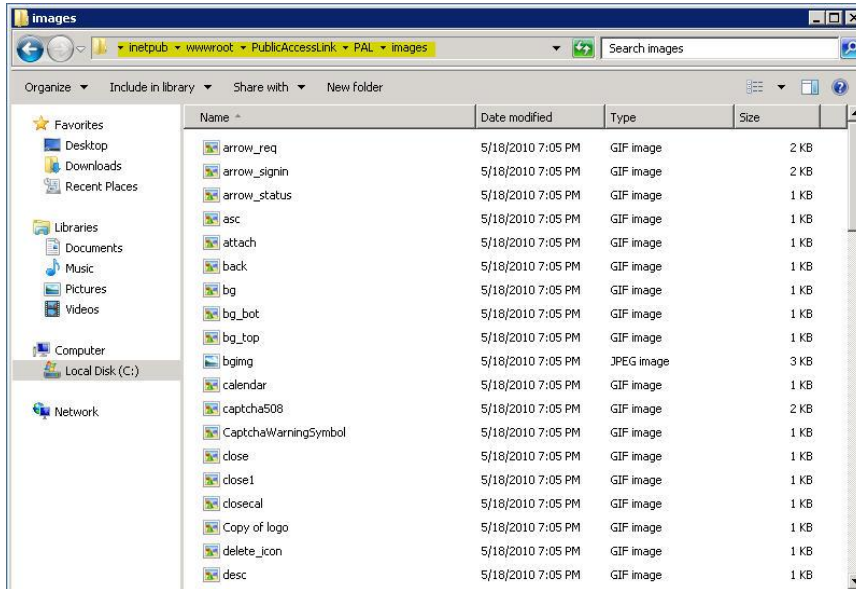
images

inetpub ▸ wwwroot ▸ PublicAccessLink ▸ PAL ▸ images

Search images

Organize ▾ Include in library ▾ Share with ▾ New folder

Favorites
Desktop
Downloads
Recent Places

Libraries
Documents
Music
Pictures
Videos

Computer
Local Disk (C:)

Network

| Name | Date modified | Type | Size |
|---|---|---|---|
| arrow_req | 5/18/2010 7:05 PM | GIF image | 2 KB |
| arrow_signin | 5/18/2010 7:05 PM | GIF image | 2 KB |
| arrow_status | 5/18/2010 7:05 PM | GIF image | 1 KB |
| asc | 5/18/2010 7:05 PM | GIF image | 1 KB |
| attach | 5/18/2010 7:05 PM | GIF image | 1 KB |
| back | 5/18/2010 7:05 PM | GIF image | 1 KB |
| bg | 5/18/2010 7:05 PM | GIF image | 1 KB |
| bg_bot | 5/18/2010 7:05 PM | GIF image | 1 KB |
| bg_top | 5/18/2010 7:05 PM | GIF image | 1 KB |
| bgimg | 5/18/2010 7:05 PM | JPEG image | 3 KB |
| calendar | 5/18/2010 7:05 PM | GIF image | 1 KB |
| captcha508 | 5/18/2010 7:05 PM | GIF image | 2 KB |
| CaptchaWarningSymbol | 5/18/2010 7:05 PM | GIF image | 1 KB |
| close | 5/18/2010 7:05 PM | GIF image | 1 KB |
| close1 | 5/18/2010 7:05 PM | GIF image | 1 KB |
| closecal | 5/18/2010 7:05 PM | GIF image | 1 KB |
| Copy of logo | 5/18/2010 7:05 PM | GIF image | 1 KB |
| delete_icon | 5/18/2010 7:05 PM | GIF image | 1 KB |
| desc | 5/18/2010 7:05 PM | GIF image | 1 KB |